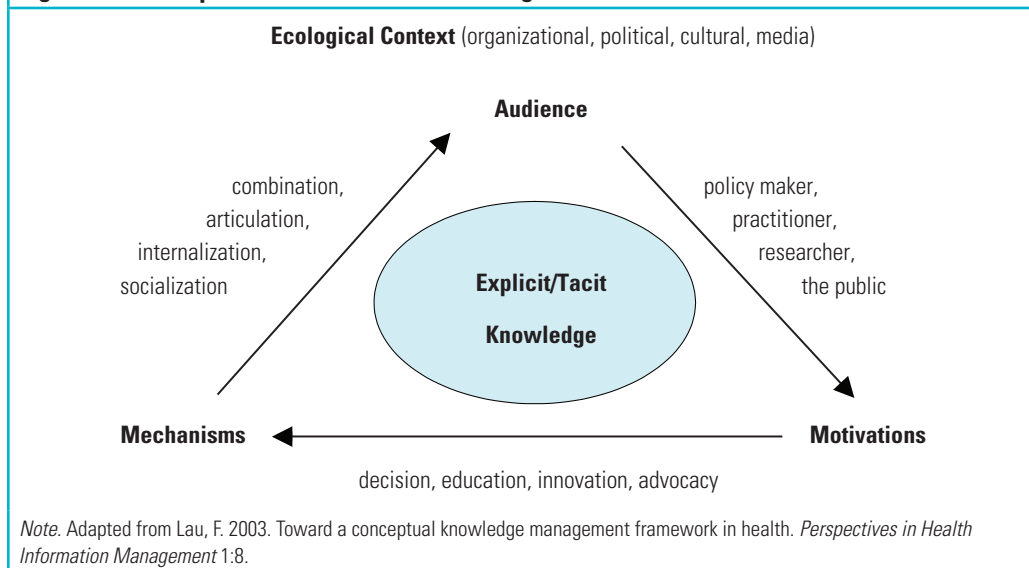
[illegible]

**Ecological Context** (organizational, political, cultural, media)

**Audience**

combination,
articulation,
internalization,
socialization

policy maker,
practitioner,
researcher,
the public

**Explicit/Tacit**

**Knowledge**

**Mechanisms**

**Motivations**

decision, education, innovation, advocacy

*Note.* Adapted from Lau, F. 2003. Toward a conceptual knowledge management framework in health. *Perspectives in Health Information Management* 1:8.